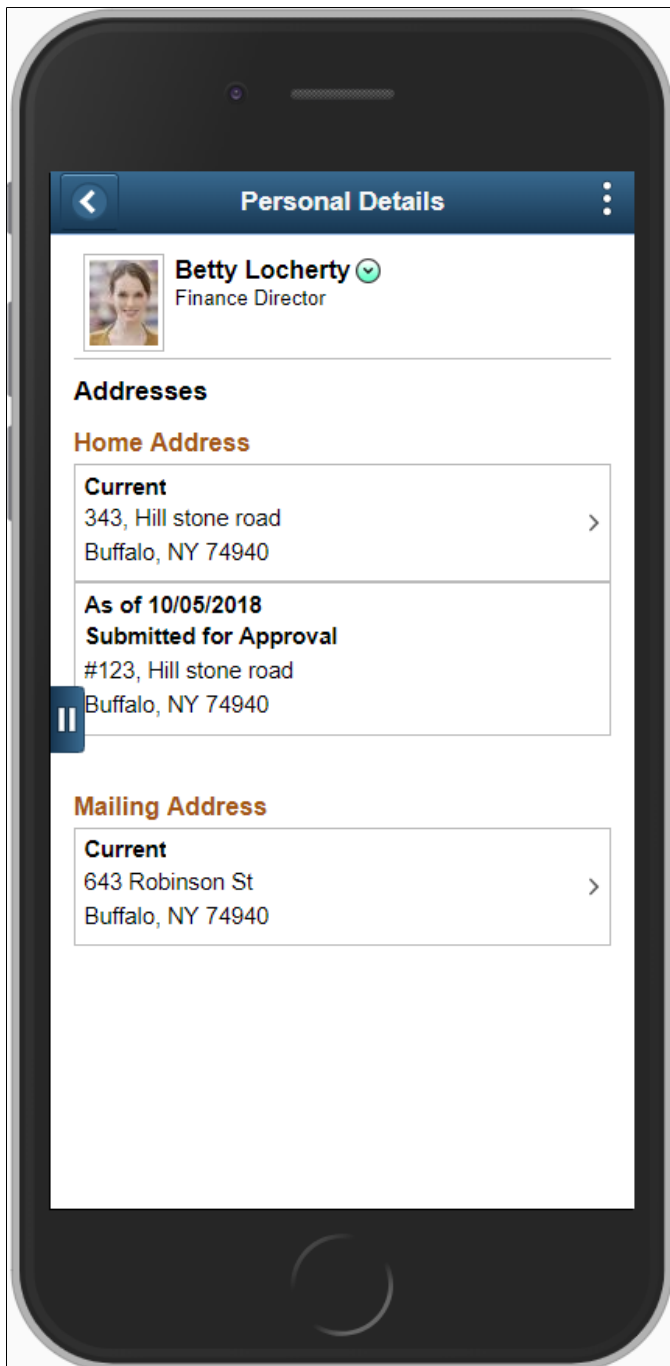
Personal Details

Betty Locherty
Finance Director

Addresses

Home Address

Current
343, Hill stone road
Buffalo, NY 74940

As of 10/05/2018
Submitted for Approval
#123, Hill stone road
Buffalo, NY 74940

Mailing Address

Current
643 Robinson St
Buffalo, NY 74940